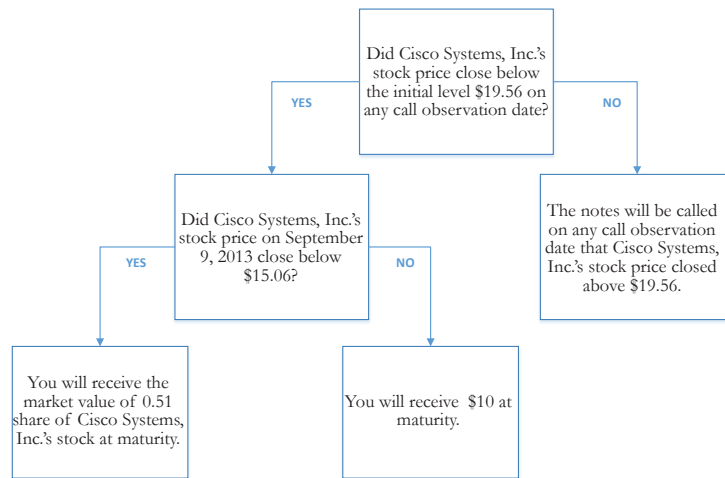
Did Cisco Systems, Inc.'s stock price close below the initial level \$19.56 on any call observation date?

YES

NO

Did Cisco Systems, Inc.'s stock price on September 9, 2013 close below \$15.06?

The notes will be called on any call observation date that Cisco Systems, Inc.'s stock price closed above \$19.56.

YES

NO

You will receive the market value of 0.51 share of Cisco Systems, Inc.'s stock at maturity.

You will receive \$10 at maturity.